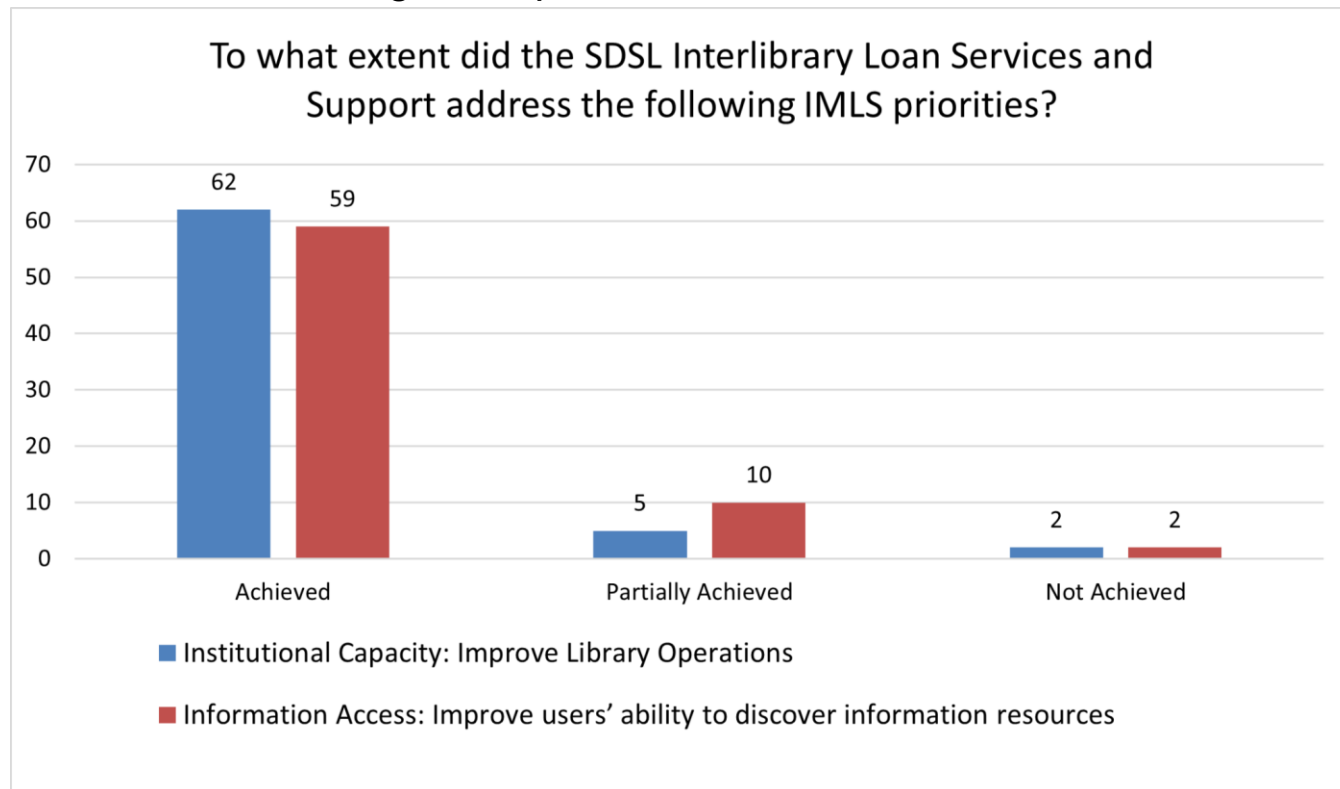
To what extent did the SDSL Interlibrary Loan Services and Support address the following IMLS priorities?

70
60
50
40
30
20
10
0

62
59
5
10
2
2

Achieved
Partially Achieved
Not Achieved

Institutional Capacity: Improve Library Operations

Information Access: Improve users' ability to discover information resources